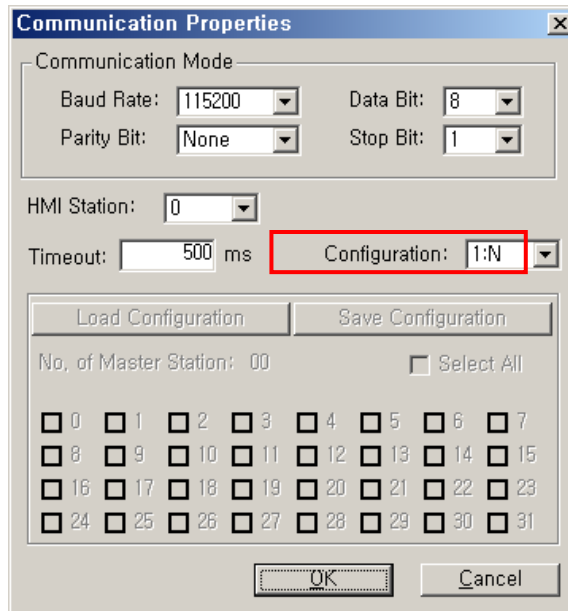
Communication Properties

Communication Mode

Baud Rate: 115200

Data Bit: 8

Parity Bit: None

Stop Bit: 1

HMI Station: 0

Timeout: 500 ms

Configuration: 1:N

Load Configuration

Save Configuration

No. of Master Station: 00

Select All

0 1 2 3 4 5 6 7
8 9 10 11 12 13 14 15
16 17 18 19 20 21 22 23
24 25 26 27 28 29 30 31

OK

Cancel